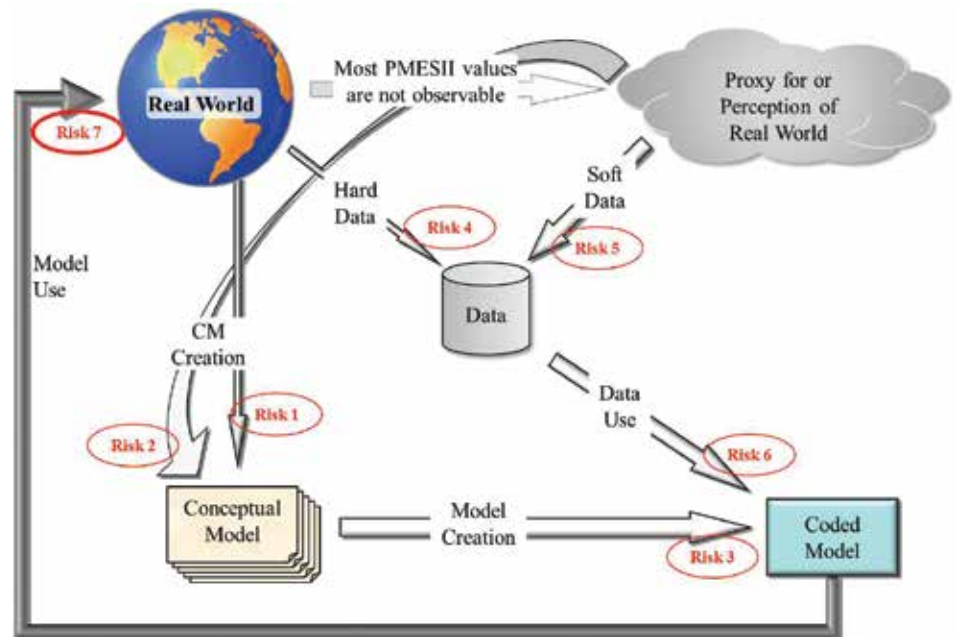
Real World

Risk 7

Most PMESII values are not observable

Proxy for or Perception of Real World

Hard Data

Risk 4

Soft Data

Risk 5

Model Use

Data

CM Creation

Risk 1

Risk 2

Data Use

Risk 6

Conceptual Model

Model Creation

Coded Model

Risk 3